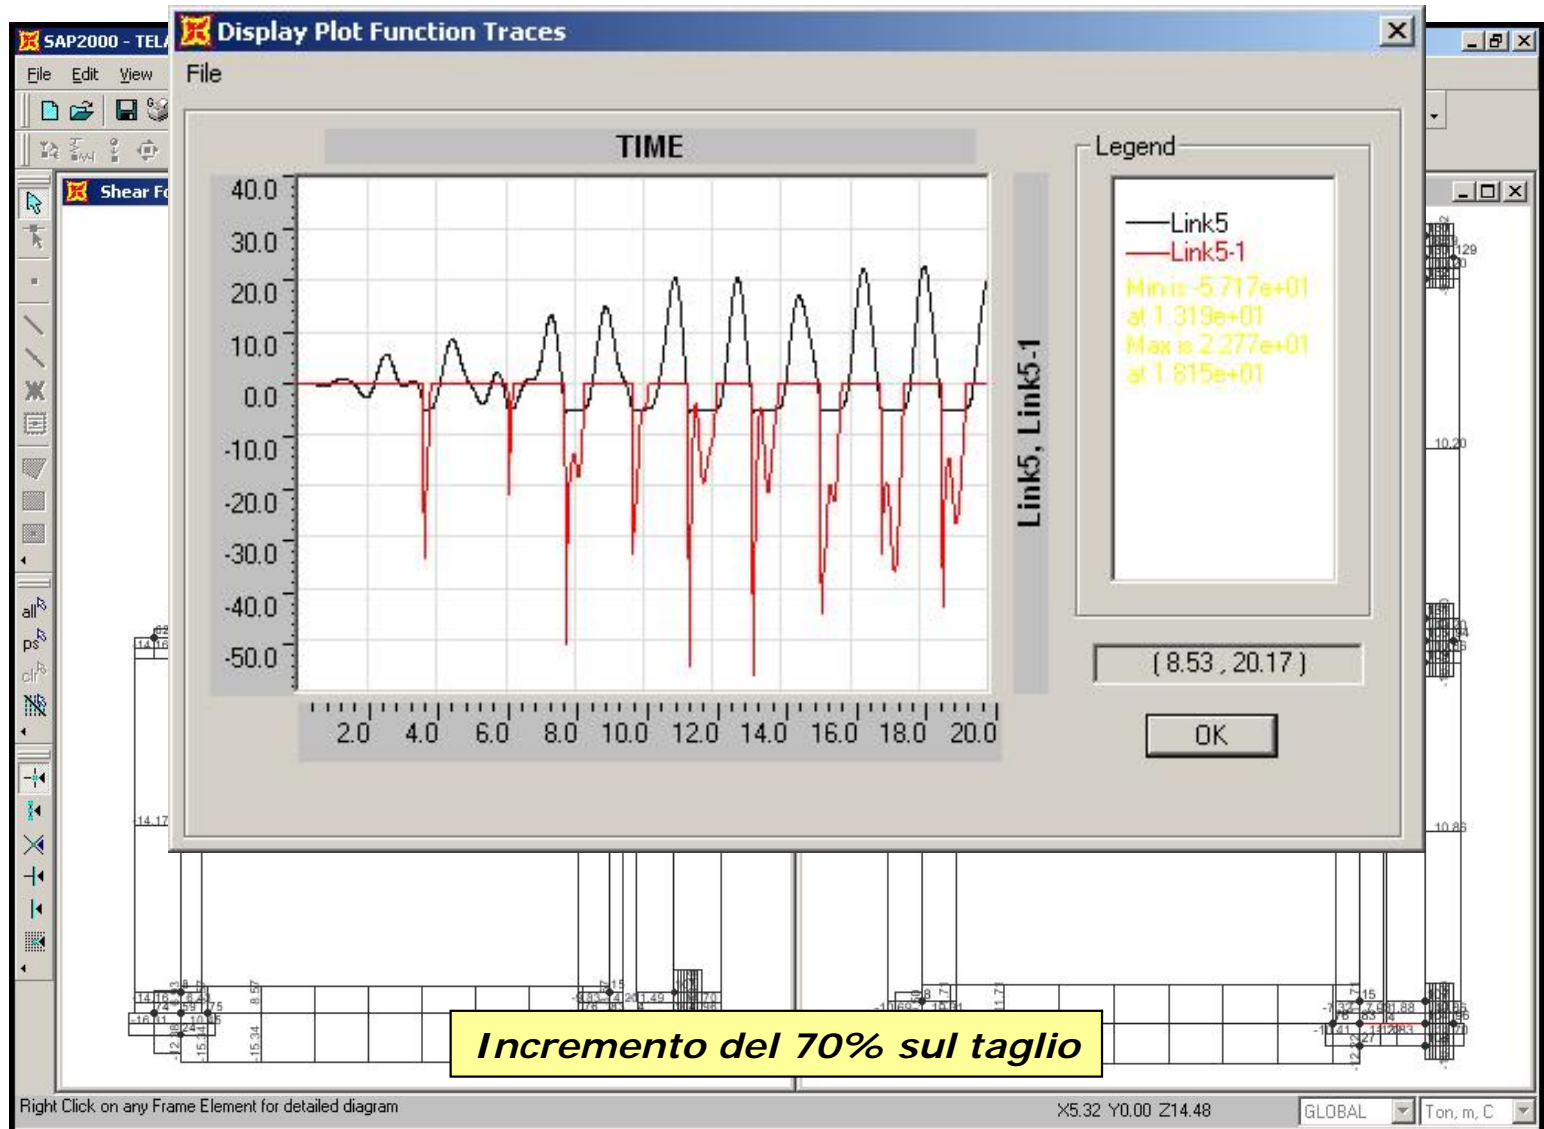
SAP2000 - TEL

File Edit View

Shear F

Display Plot Function Traces

File

TIME

40.0
30.0
20.0
10.0
0.0
-10.0
-20.0
-30.0
-40.0
-50.0

2.0 4.0 6.0 8.0 10.0 12.0 14.0 16.0 18.0 20.0

Link5, Link5-1

Legend

Link5
Link5-1
Min is -5.717e+01
at 1.319e+01
Max is 2.277e+01
at 1.815e+01

( 8.53 , 20.17 )

OK

Incremento del 70% sul taglio

Right Click on any Frame Element for detailed diagram

X5.32 Y0.00 Z14.48

GLOBAL

Ton, m, C